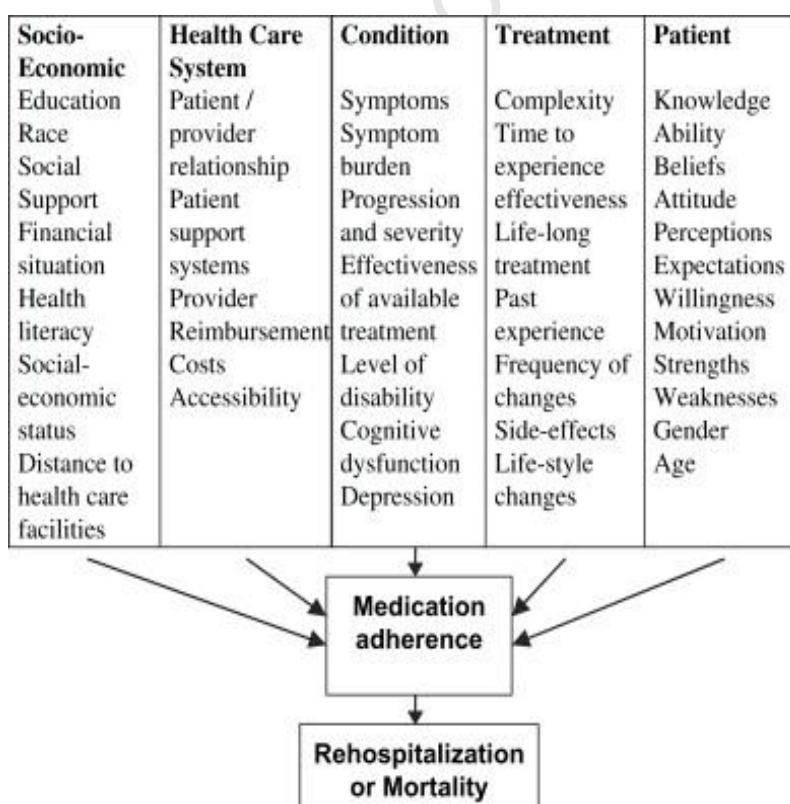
| Socio-Economic | Health Care System | Condition | Treatment | Patient |
|---|---|---|---|---|
| Education Race Social Support Financial situation Health literacy Social-economic status Distance to health care facilities | Patient / provider relationship Patient support systems Provider Reimbursement Costs Accessibility | Symptoms Symptom burden Progression and severity Effectiveness of available treatment Level of disability Cognitive dysfunction Depression | Complexity Time to experience effectiveness Life-long treatment Past experience Frequency of changes Side-effects Life-style changes | Knowledge Ability Beliefs Attitude Perceptions Expectations Willingness Motivation Strengths Weaknesses Gender Age |

Medication adherence

Rehospitalization or Mortality